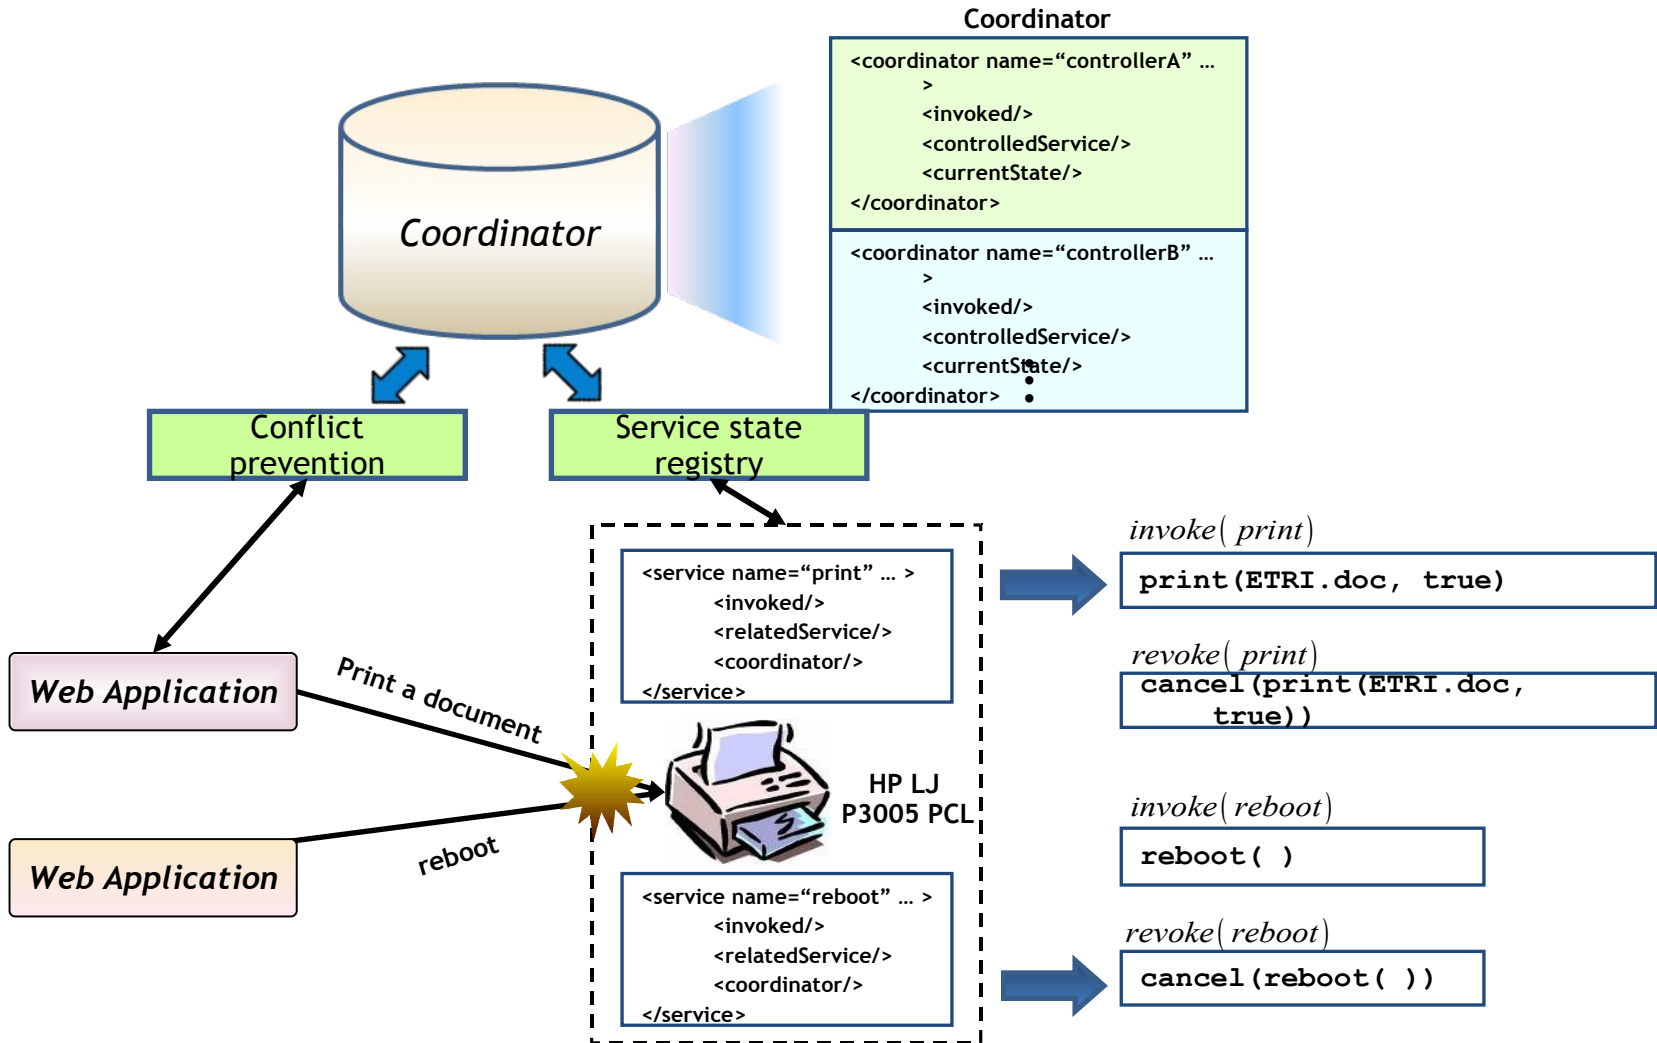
Coordinator

Coordinator

<coordinator name="controllerA" …
>
<invoked/>
<controlledService/>
<currentState/>
</coordinator>

<coordinator name="controllerB" …
>
<invoked/>
<controlledService/>
<currentState/>
</coordinator>

Conflict prevention

Service state registry

<service name="print" … >
<invoked/>
<relatedService/>
<coordinator/>
</service>

HP LJ P3005 PCL

<service name="reboot" … >
<invoked/>
<relatedService/>
<coordinator/>
</service>

Web Application

Print a document

Web Application

reboot

$invoke(print)$

print(ETRI.doc, true)

$revoke(print)$

cancel(print(ETRI.doc, true))

$invoke(reboot)$

reboot( )

$revoke(reboot)$

cancel(reboot( ))